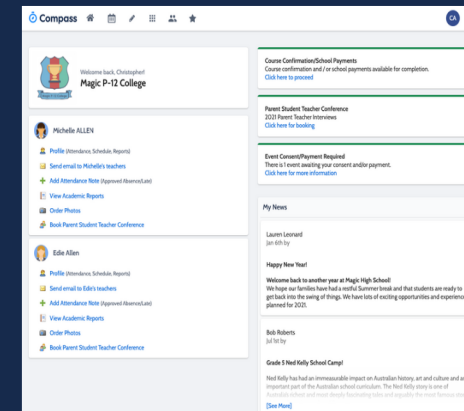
Compass

CA

Welcome back, Christopher!
Magic P-12 College

Michelle ALLEN

Profile (Attendance, Schedule, Reports)
Send email to Michelle's teachers
Add Attendance Note (Approved Absence/Late)
View Academic Reports
Order Photos
Book Parent Student Teacher Conference

Edie Allen

Profile (Attendance, Schedule, Reports)
Send email to Edie's teachers
Add Attendance Note (Approved Absence/Late)
View Academic Reports
Order Photos
Book Parent Student Teacher Conference

Course Confirmation/School Payments
Course confirmation and / or school payments available for completion.
Click here to proceed

Parent Student Teacher Conference
2021 Parent Teacher Interviews
Click here for booking

Event Consent/Payment Required
There is 1 event awaiting your consent and/or payment.
Click here for more information

My News

Lauren Leonard
Jan 6th by

Happy New Year!

Welcome back to another year at Magic High School!
We hope our families have had a restful Summer break and that students are ready to get back into the swing of things. We have lots of exciting opportunities and experienc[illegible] planned for 2021.

Bob Roberts
Jul 1st by

Grade 5 Ned Kelly School Camp!

Ned Kelly has had an immeasurable impact on Australian history, art and culture and a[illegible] important part of the Australian school curriculum. The Ned Kelly story is one of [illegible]

[See More]